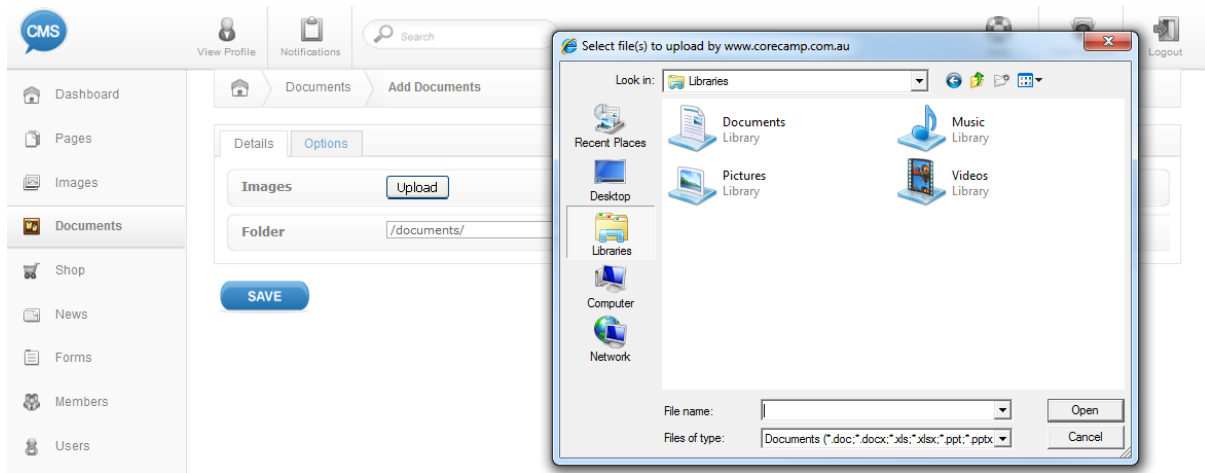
CMS

View Profile

Notifications

Search

Logout

Dashboard

Pages

Images

Documents

Shop

News

Forms

Members

Users

Documents

Add Documents

Details

Options

Images

Upload

Folder

/documents/

SAVE

Select file(s) to upload by www.corecamp.com.au

Look in:

Libraries

Recent Places

Desktop

Libraries

Computer

Network

Documents
Library

Music
Library

Pictures
Library

Videos
Library

File name:

Files of type:

Documents (*.doc;*.docx;*.xls;*.xlsx;*.ppt;*.pptx

Open

Cancel